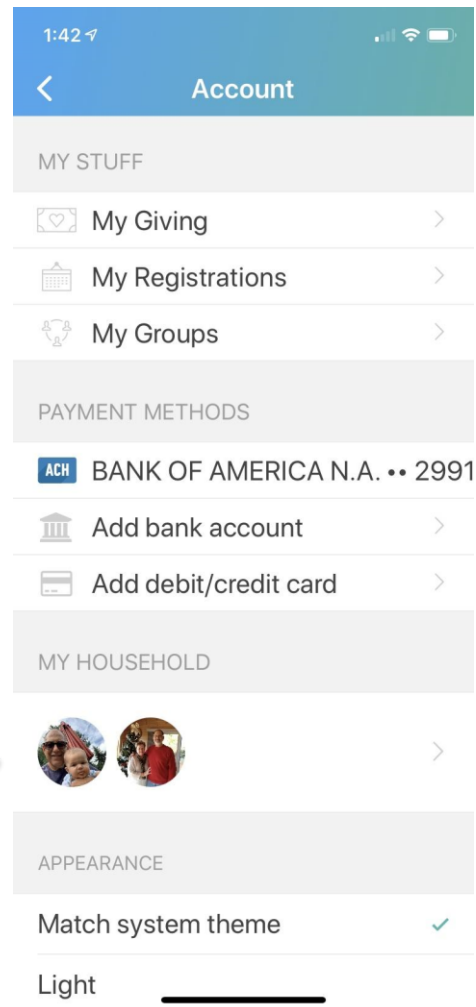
1:42

Account

MY STUFF

My Giving

My Registrations

My Groups

PAYMENT METHODS

ACH BANK OF AMERICA N.A. •• 2991

Add bank account

Add debit/credit card

MY HOUSEHOLD

APPEARANCE

Match system theme ✓

Light